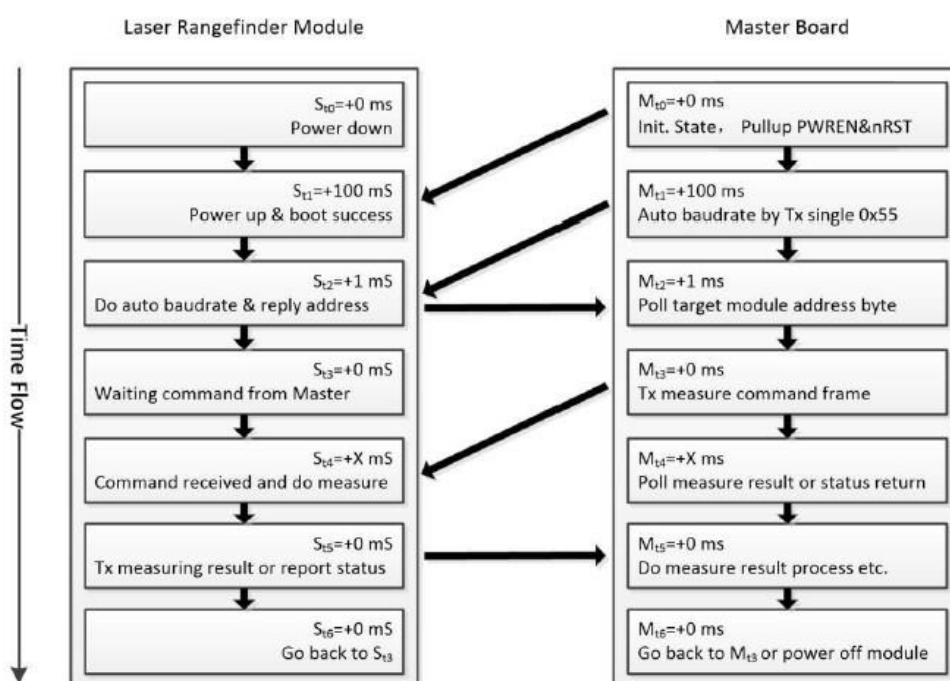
Laser Rangefinder Module

Master Board

Time Flow

$S_{t0}$=+0 ms
Power down

$S_{t1}$=+100 mS
Power up & boot success

$S_{t2}$=+1 mS
Do auto baudrate & reply address

$S_{t3}$=+0 mS
Waiting command from Master

$S_{t4}$=+X mS
Command received and do measure

$S_{t5}$=+0 mS
Tx measuring result or report status

$S_{t6}$=+0 mS
Go back to $S_{t3}$

$M_{t0}$=+0 ms
Init. State， Pullup PWREN&nRST

$M_{t1}$=+100 ms
Auto baudrate by Tx single 0x55

$M_{t2}$=+1 ms
Poll target module address byte

$M_{t3}$=+0 ms
Tx measure command frame

$M_{t4}$=+X ms
Poll measure result or status return

$M_{t5}$=+0 ms
Do measure result process etc.

$M_{t6}$=+0 ms
Go back to $M_{t3}$ or power off module